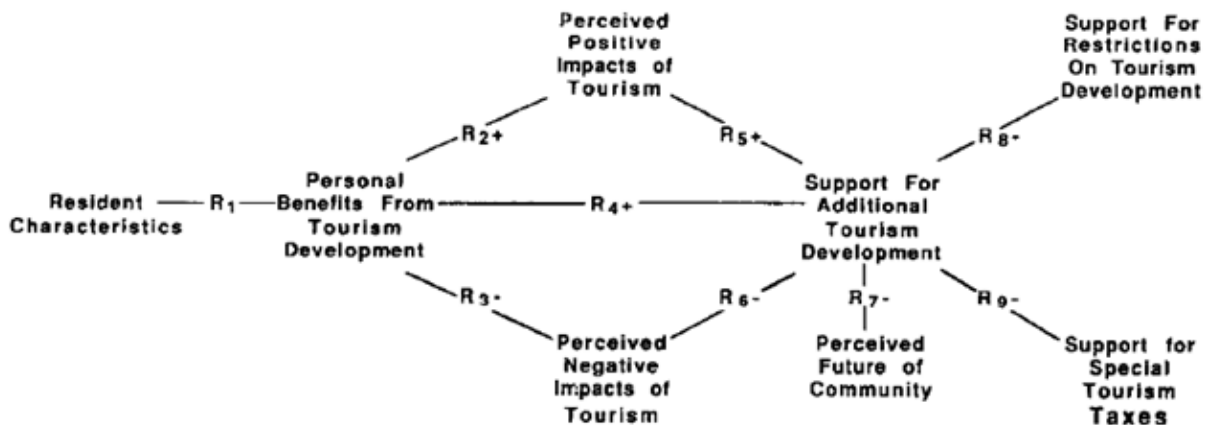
Perceived Positive Impacts of Tourism

Support For Restrictions On Tourism Development

$R_2+$

$R_5+$

$R_8-$

Resident Characteristics

$R_1$

Personal Benefits From Tourism Development

$R_4+$

Support For Additional Tourism Development

$R_3-$

$R_6-$

$R_7-$

$R_9-$

Perceived Negative Impacts of Tourism

Perceived Future of Community

Support for Special Tourism Taxes